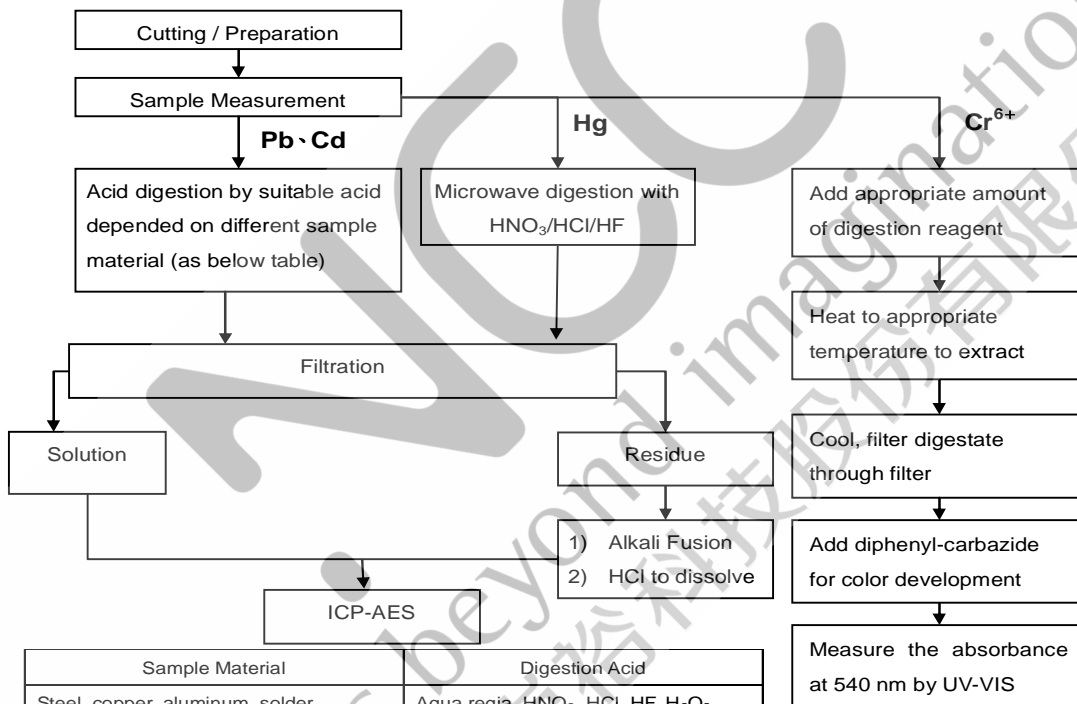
Cutting / Preparation

Sample Measurement

Pb、Cd

Hg

$Cr^{6+}$

Acid digestion by suitable acid depended on different sample material (as below table)

Microwave digestion with $HNO_3$/HCl/HF

Add appropriate amount of digestion reagent

Heat to appropriate temperature to extract

Filtration

Cool, filter digestate through filter

Solution

Residue

1) Alkali Fusion
2) HCl to dissolve

Add diphenyl-carbazide for color development

ICP-AES

Measure the absorbance at 540 nm by UV-VIS

| Sample Material | Digestion Acid |
|---|---|
| Steel, copper, aluminum, solder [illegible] | Aqua regia, $HNO_3$, HCl, HF, $H_2O_2$ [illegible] |

beyond imagination
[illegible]